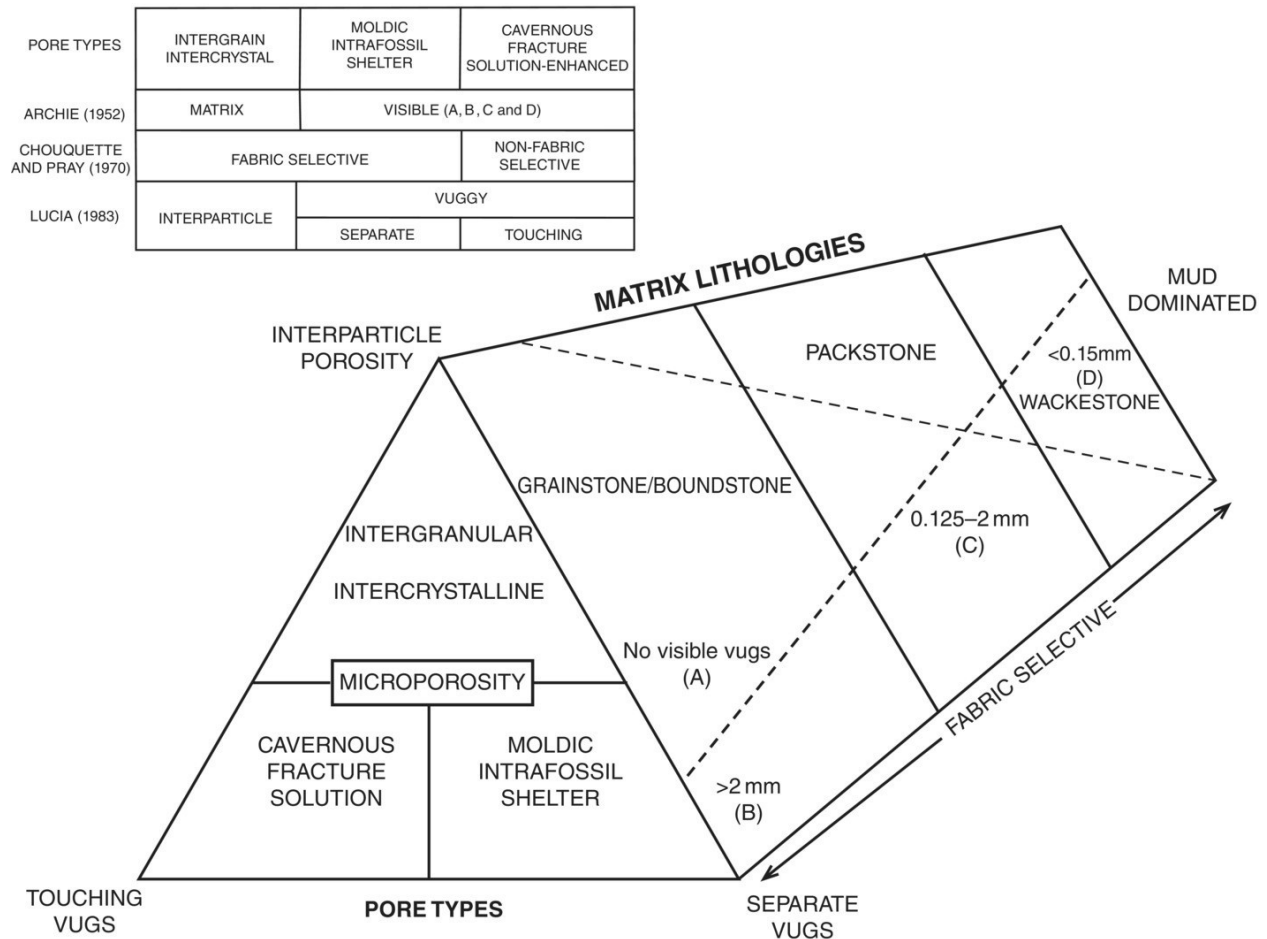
| PORE TYPES | INTERGRAIN INTERCRYSTAL | MOLDIC INTRAFOSSIL SHELTER | CAVERNOUS FRACTURE SOLUTION-ENHANCED |
|---|---|---|---|
| ARCHIE (1952) | MATRIX | VISIBLE (A, B, C and D) | |
| CHOUQUETTE AND PRAY (1970) | FABRIC SELECTIVE | | NON-FABRIC SELECTIVE |
| LUCIA (1983) | INTERPARTICLE | VUGGY | |
| | | SEPARATE | TOUCHING |

MATRIX LITHOLOGIES

MUD DOMINATED

INTERPARTICLE POROSITY

PACKSTONE

<0.15mm (D) WACKESTONE

GRAINSTONE/BOUNDSTONE

INTERGRANULAR

INTERCRYSTALLINE

0.125–2 mm (C)

No visible vugs (A)

MICROPOROSITY

CAVERNOUS FRACTURE SOLUTION

MOLDIC INTRAFOSSIL SHELTER

>2 mm (B)

FABRIC SELECTIVE

TOUCHING VUGS

PORE TYPES

SEPARATE VUGS